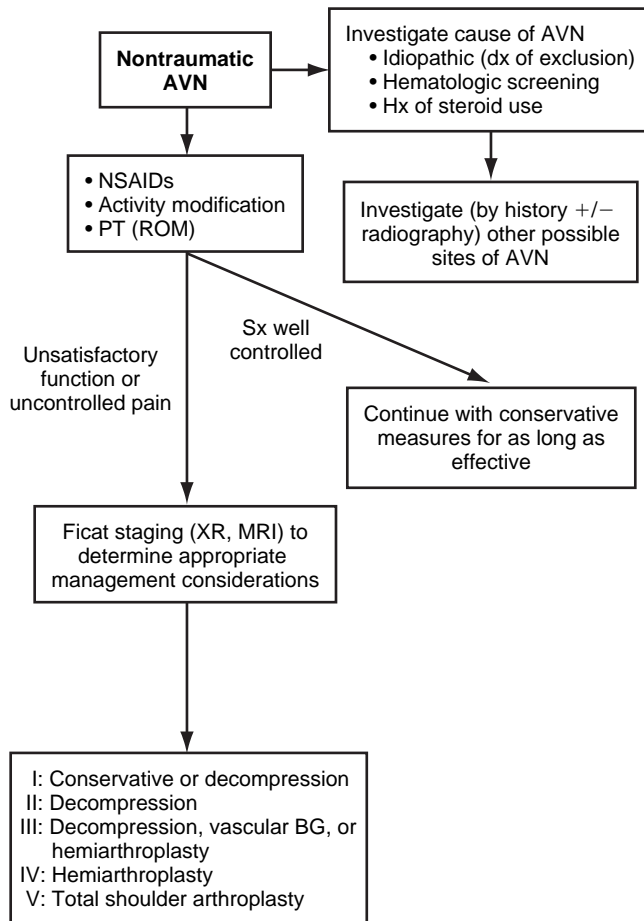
Nontraumatic AVN

Investigate cause of AVN
• Idiopathic (dx of exclusion)
• Hematologic screening
• Hx of steroid use

Investigate (by history +/− radiography) other possible sites of AVN

• NSAIDs
• Activity modification
• PT (ROM)

Sx well controlled

Unsatisfactory function or uncontrolled pain

Continue with conservative measures for as long as effective

Ficat staging (XR, MRI) to determine appropriate management considerations

I: Conservative or decompression
II: Decompression
III: Decompression, vascular BG, or hemiarthroplasty
IV: Hemiarthroplasty
V: Total shoulder arthroplasty